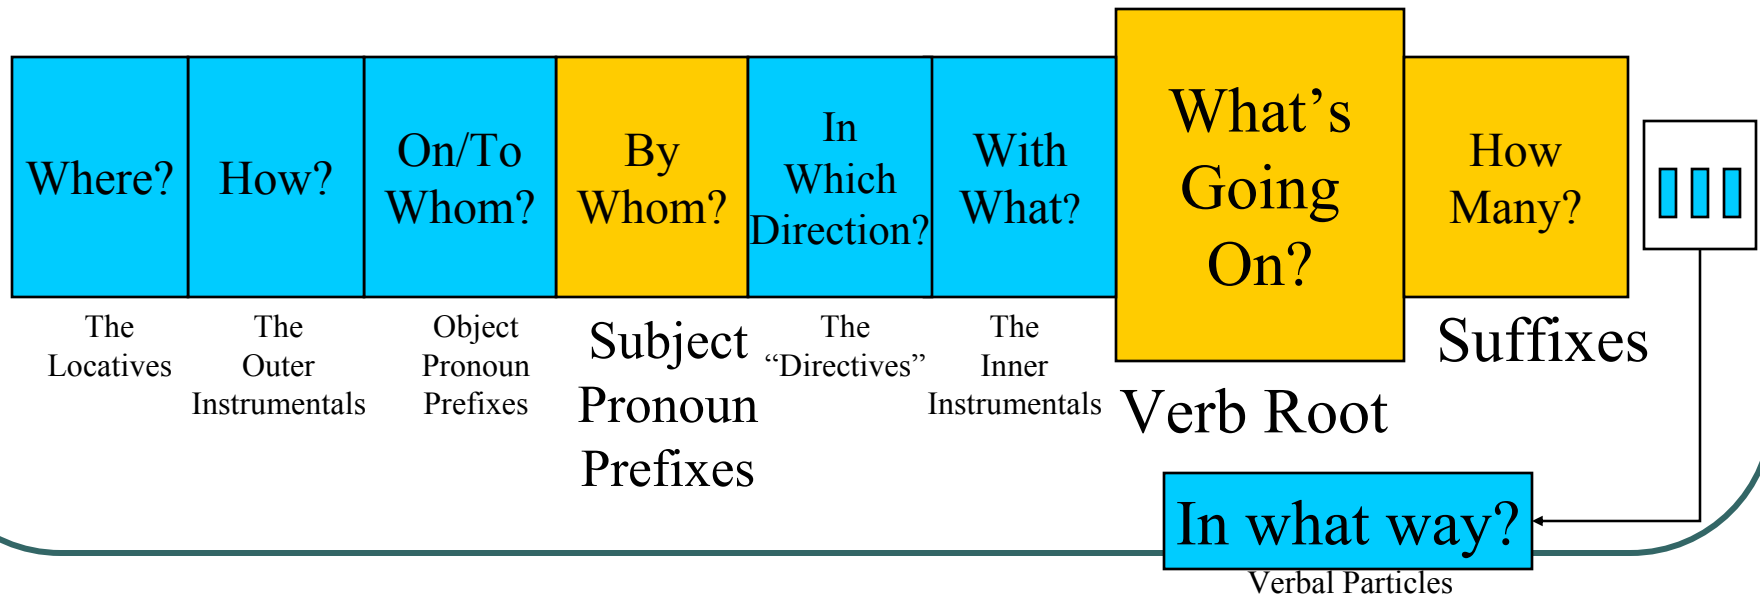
| Where? | How? | On/To Whom? | By Whom? | In Which Direction? | With What? | What's Going On? | How Many? |
|---|---|---|---|---|---|---|---|
| The Locatives | The Outer Instrumentals | Object Pronoun Prefixes | Subject Pronoun Prefixes | The "Directives" | The Inner Instrumentals | Verb Root | Suffixes |

In what way?
Verbal Particles